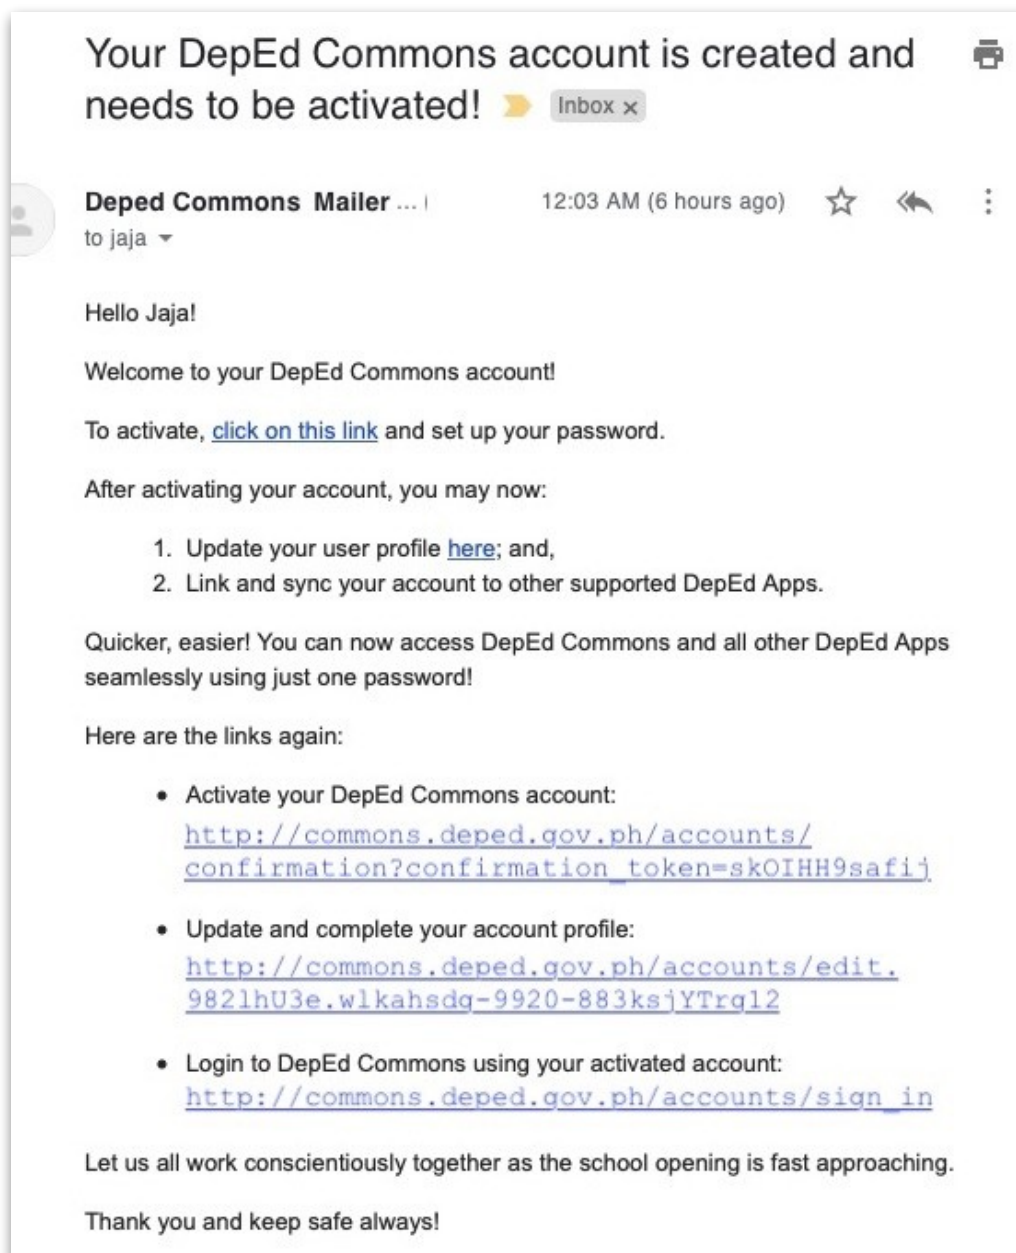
Your DepEd Commons account is created and needs to be activated! Inbox ×

Deped Commons Mailer ...
to jaja
12:03 AM (6 hours ago)

Hello Jaja!

Welcome to your DepEd Commons account!

To activate, click on this link and set up your password.

After activating your account, you may now:

1. Update your user profile here; and,
2. Link and sync your account to other supported DepEd Apps.

Quicker, easier! You can now access DepEd Commons and all other DepEd Apps seamlessly using just one password!

Here are the links again:

- Activate your DepEd Commons account: http://commons.deped.gov.ph/accounts/confirmation?confirmation_token=skOIHH9safij
- Update and complete your account profile: http://commons.deped.gov.ph/accounts/edit.9821hU3e.wlkahsdg-9920-883ksjYTrq12
- Login to DepEd Commons using your activated account: http://commons.deped.gov.ph/accounts/sign_in

Let us all work conscientiously together as the school opening is fast approaching.

Thank you and keep safe always!